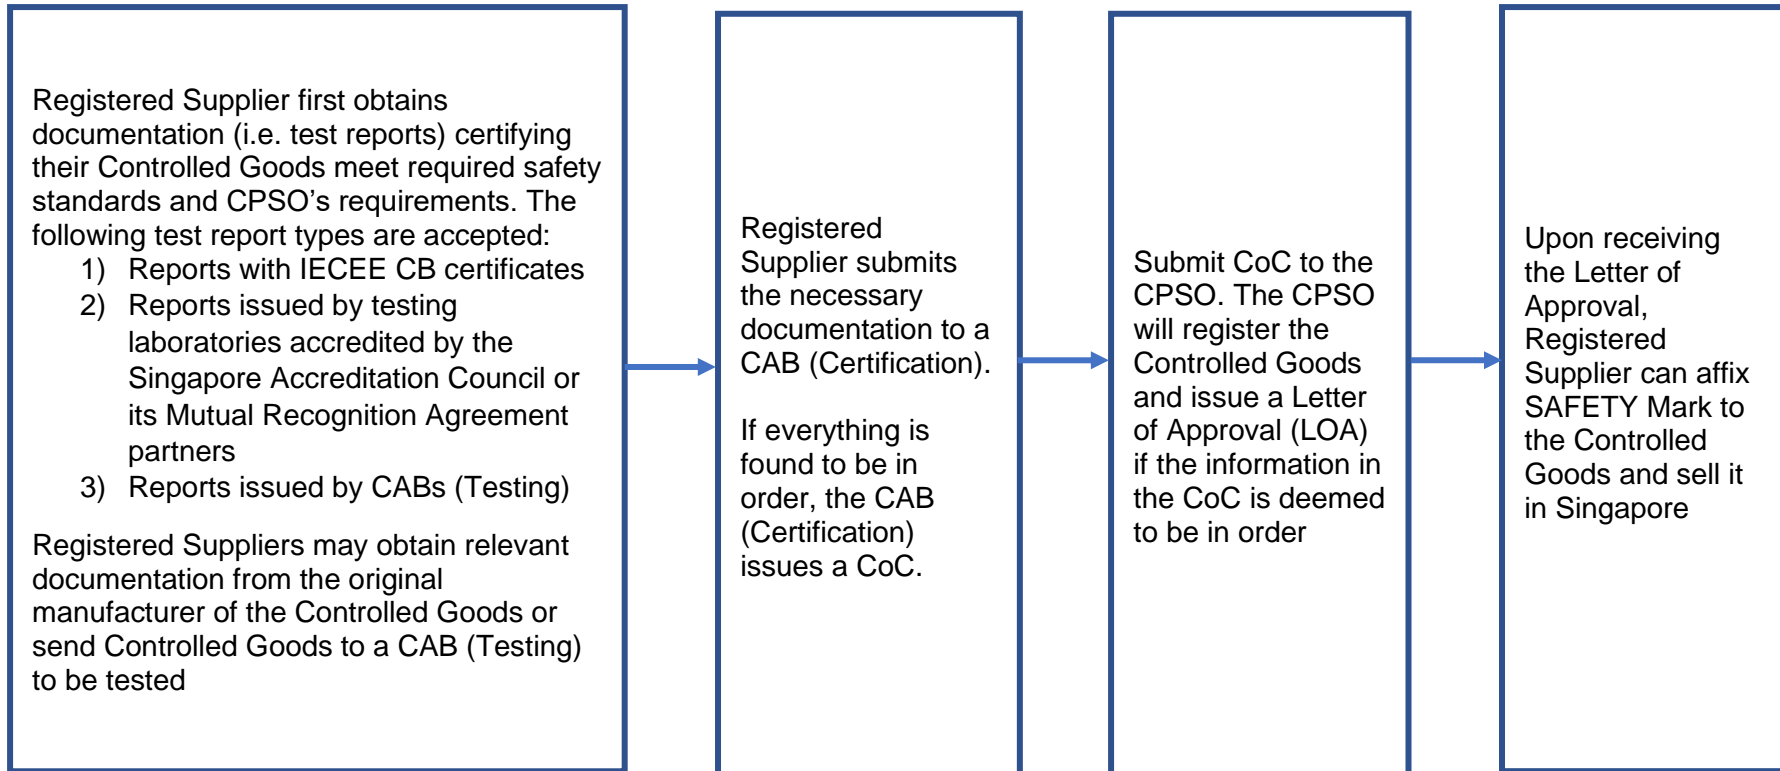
Registered Supplier first obtains documentation (i.e. test reports) certifying their Controlled Goods meet required safety standards and CPSO’s requirements. The following test report types are accepted:
1) Reports with IECEE CB certificates
2) Reports issued by testing laboratories accredited by the Singapore Accreditation Council or its Mutual Recognition Agreement partners
3) Reports issued by CABs (Testing)

Registered Suppliers may obtain relevant documentation from the original manufacturer of the Controlled Goods or send Controlled Goods to a CAB (Testing) to be tested

Registered Supplier submits the necessary documentation to a CAB (Certification).

If everything is found to be in order, the CAB (Certification) issues a CoC.

Submit CoC to the CPSO. The CPSO will register the Controlled Goods and issue a Letter of Approval (LOA) if the information in the CoC is deemed to be in order

Upon receiving the Letter of Approval, Registered Supplier can affix SAFETY Mark to the Controlled Goods and sell it in Singapore